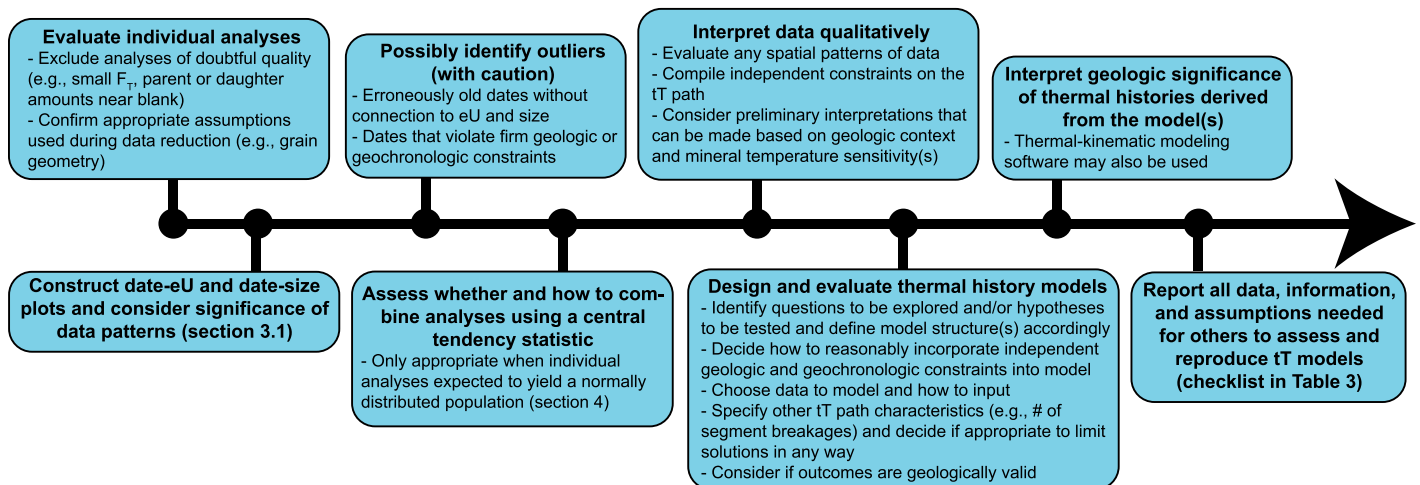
**Evaluate individual analyses**
- Exclude analyses of doubtful quality (e.g., small $F_T$, parent or daughter amounts near blank)
- Confirm appropriate assumptions used during data reduction (e.g., grain geometry)

**Construct date-eU and date-size plots and consider significance of data patterns (section 3.1)**

**Possibly identify outliers (with caution)**
- Erroneously old dates without connection to eU and size
- Dates that violate firm geologic or geochronologic constraints

**Assess whether and how to combine analyses using a central tendency statistic**
- Only appropriate when individual analyses expected to yield a normally distributed population (section 4)

**Interpret data qualitatively**
- Evaluate any spatial patterns of data
- Compile independent constraints on the tT path
- Consider preliminary interpretations that can be made based on geologic context and mineral temperature sensitivity(s)

**Design and evaluate thermal history models**
- Identify questions to be explored and/or hypotheses to be tested and define model structure(s) accordingly
- Decide how to reasonably incorporate independent geologic and geochronologic constraints into model
- Choose data to model and how to input
- Specify other tT path characteristics (e.g., # of segment breakages) and decide if appropriate to limit solutions in any way
- Consider if outcomes are geologically valid

**Interpret geologic significance of thermal histories derived from the model(s)**
- Thermal-kinematic modeling software may also be used

**Report all data, information, and assumptions needed for others to assess and reproduce tT models (checklist in Table 3)**